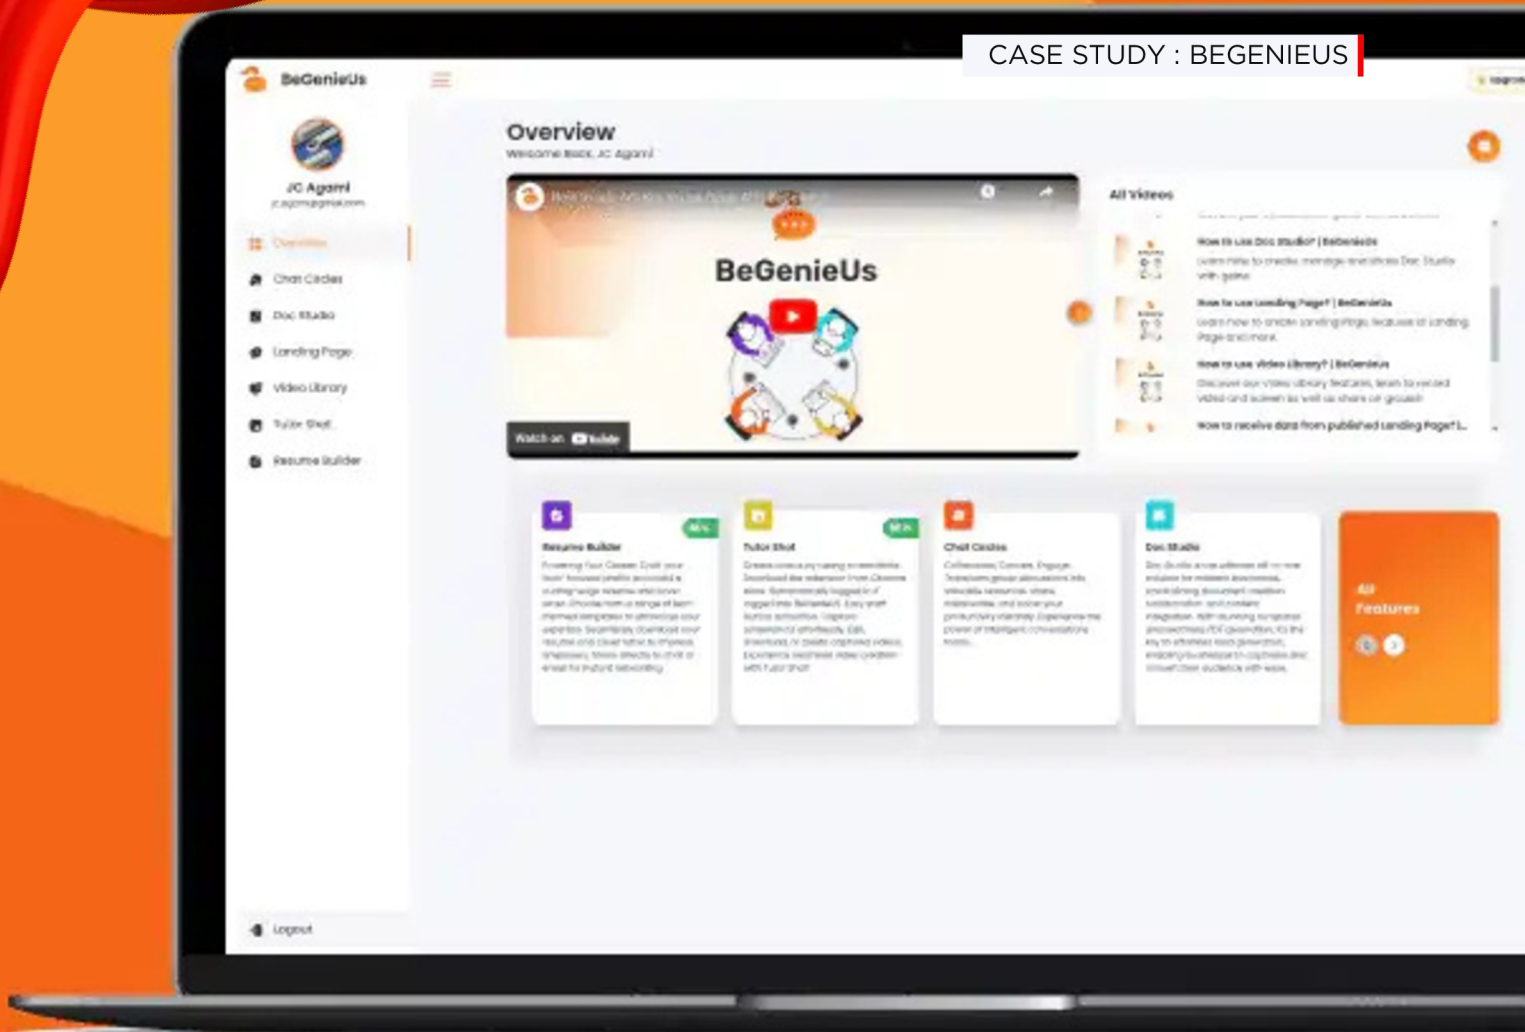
CASE STUDY : BEGENIEUS

BeGenieUs

JC Agami

Overview
Chat Circles
Doc Studio
Landing Page
Video Library
Tutor Shot
Resume Builder

Logout

Overview
Welcome Back, JC Agami

BeGenieUs

Watch on YouTube

All Videos

How to Use Doc Studio? | BeGenieUs
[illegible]

How to use Landing Page? | BeGenieUs
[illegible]

How to use Video Library? | BeGenieUs
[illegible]

How to receive data from published Landing Page? |...

Resume Builder
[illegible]

Tutor Shot
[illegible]

Chat Circles
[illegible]

Doc Studio
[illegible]

All Features